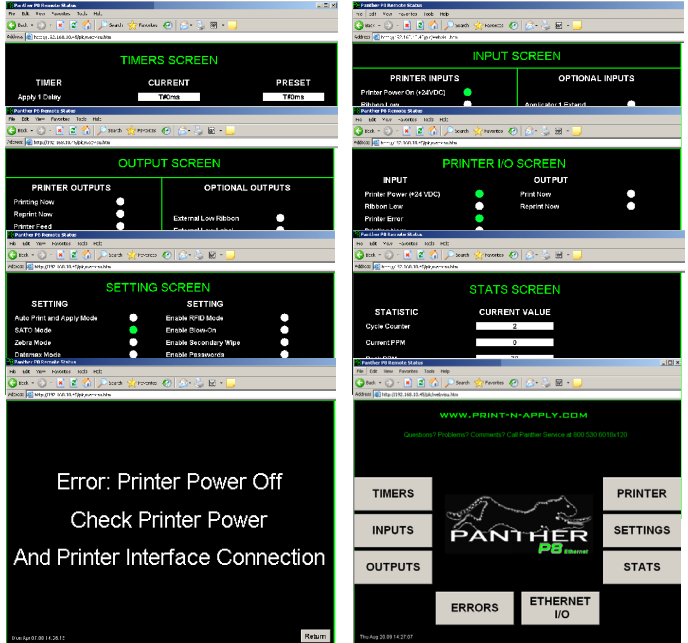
Panther P8 Remote Status
File Edit View Favorites Tools Help
Back Search Favorites
Address http://192.168.10.45/pb/webvis.htm

TIMERS SCREEN

| TIMER | CURRENT | PRESET |
|---|---|---|
| Apply 1 Delay | T#0ms | T#0ms |

Panther P8 Remote Status
File Edit View Favorites Tools Help
Back Search Favorites
Address http://192.168.10.45/pb/webvis.htm

INPUT SCREEN

PRINTER INPUTS
Printer Power On (+24VDC)
Ribbon Low

OPTIONAL INPUTS
Applicator 1 Extend

Panther P8 Remote Status
File Edit View Favorites Tools Help
Back Search Favorites
Address http://192.168.10.45/pb/webvis.htm

OUTPUT SCREEN

PRINTER OUTPUTS
Printing Now
Reprint Now
Printer Feed

OPTIONAL OUTPUTS
External Low Ribbon
External Low Label

Panther P8 Remote Status
File Edit View Favorites Tools Help
Back Search Favorites
Address http://192.168.10.45/pb/webvis.htm

PRINTER I/O SCREEN

INPUT
Printer Power (+24 VDC)
Ribbon Low
Printer Error
Printing Now

OUTPUT
Print Now
Reprint Now

Panther P8 Remote Status
File Edit View Favorites Tools Help
Back Search Favorites
Address http://192.168.10.45/pb/webvis.htm

SETTING SCREEN

SETTING
Auto Print and Apply Mode
SATO Mode
Zebra Mode
Datamax Mode

SETTING
Enable RFID Mode
Enable Blow-On
Enable Secondary Wipe
Enable Passwords

Panther P8 Remote Status
File Edit View Favorites Tools Help
Back Search Favorites
Address http://192.168.10.45/pb/webvis.htm

STATS SCREEN

| STATISTIC | CURRENT VALUE |
|---|---|
| Cycle Counter | 2 |
| Current PPM | 0 |
| Peak PPM | 20 |

Panther P8 Remote Status
File Edit View Favorites Tools Help
Back Search Favorites
Address http://192.168.10.45/pb/webvis.htm

Error: Printer Power Off
Check Printer Power
And Printer Interface Connection

Thu Apr 07 08:14:26:13
Return

Panther P8 Remote Status
File Edit View Favorites Tools Help
Back Search Favorites
Address http://192.168.10.45/pb/webvis.htm

WWW.PRINT-N-APPLY.COM
Questions? Problems? Comments? Call Panther Service at 800.530.6010x120

TIMERS
INPUTS
OUTPUTS
PANTHER P8 Ethernet
PRINTER
SETTINGS
STATS
ERRORS
ETHERNET I/O

Thu Aug 28 08:14:27:07